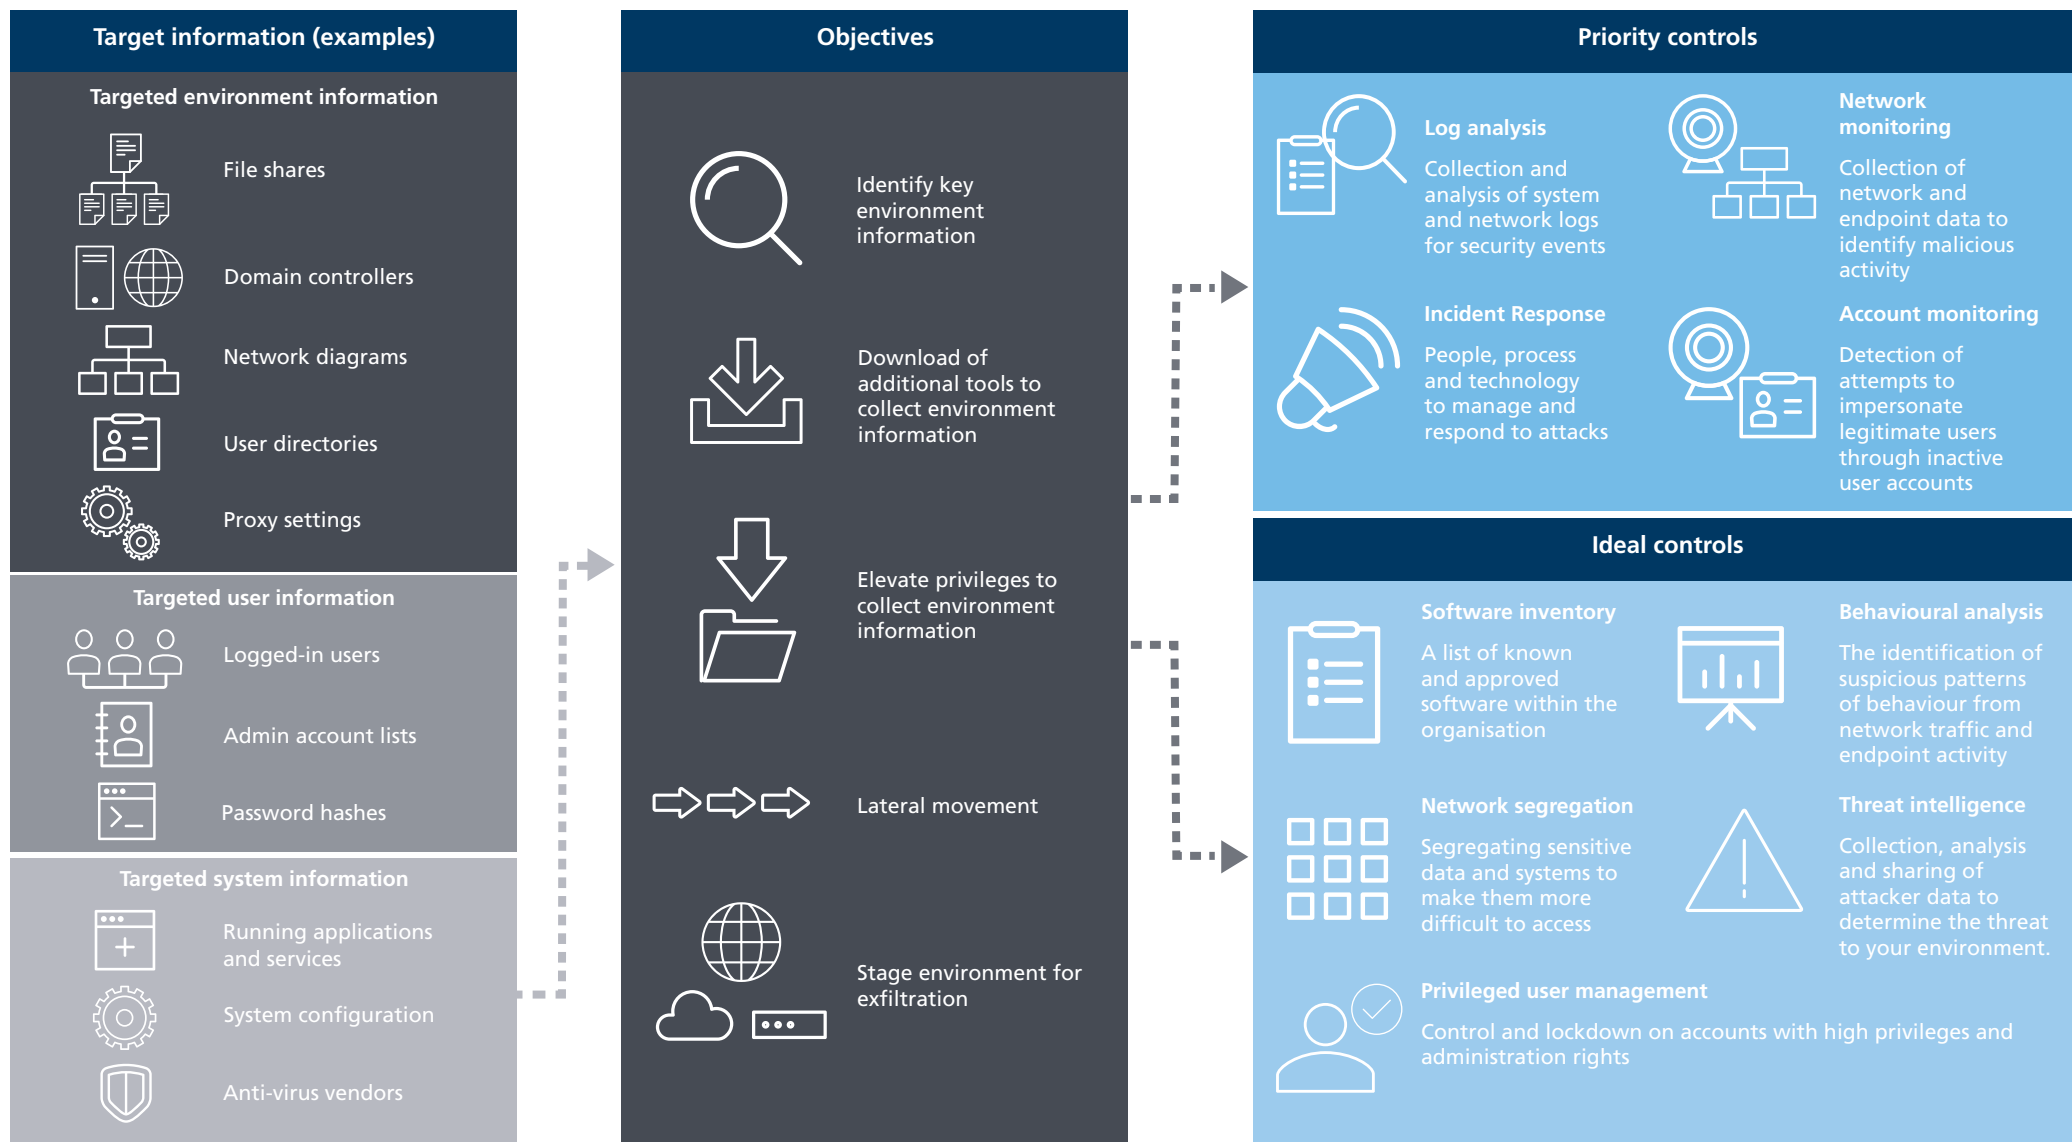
Target information (examples)

Targeted environment information

File shares

Domain controllers

Network diagrams

User directories

Proxy settings

Targeted user information

Logged-in users

Admin account lists

Password hashes

Targeted system information

Running applications and services

System configuration

Anti-virus vendors

Objectives

Identify key environment information

Download of additional tools to collect environment information

Elevate privileges to collect environment information

Lateral movement

Stage environment for exfiltration

Priority controls

Log analysis

Collection and analysis of system and network logs for security events

Network monitoring

Collection of network and endpoint data to identify malicious activity

Incident Response

People, process and technology to manage and respond to attacks

Account monitoring

Detection of attempts to impersonate legitimate users through inactive user accounts

Ideal controls

Software inventory

A list of known and approved software within the organisation

Behavioural analysis

The identification of suspicious patterns of behaviour from network traffic and endpoint activity

Network segregation

Segregating sensitive data and systems to make them more difficult to access

Threat intelligence

Collection, analysis and sharing of attacker data to determine the threat to your environment.

Privileged user management

Control and lockdown on accounts with high privileges and administration rights